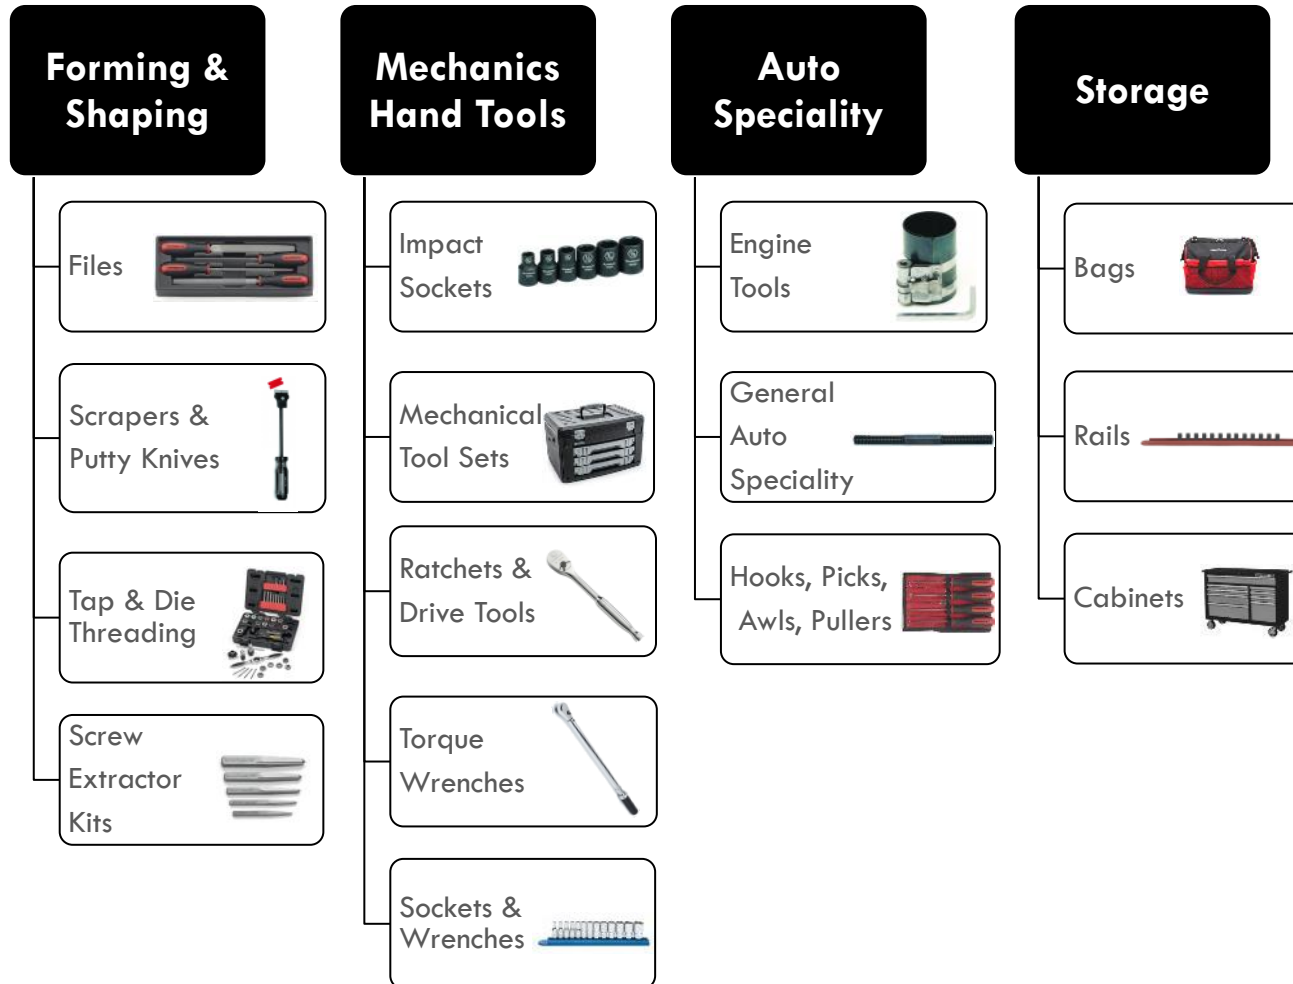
Forming & Shaping

Files

Scrapers & Putty Knives

Tap & Die Threading

Screw Extractor Kits

Mechanics Hand Tools

Impact Sockets

Mechanical Tool Sets

Ratchets & Drive Tools

Torque Wrenches

Sockets & Wrenches

Auto Speciality

Engine Tools

General Auto Speciality

Hooks, Picks, Awls, Pullers

Storage

Bags

Rails

Cabinets